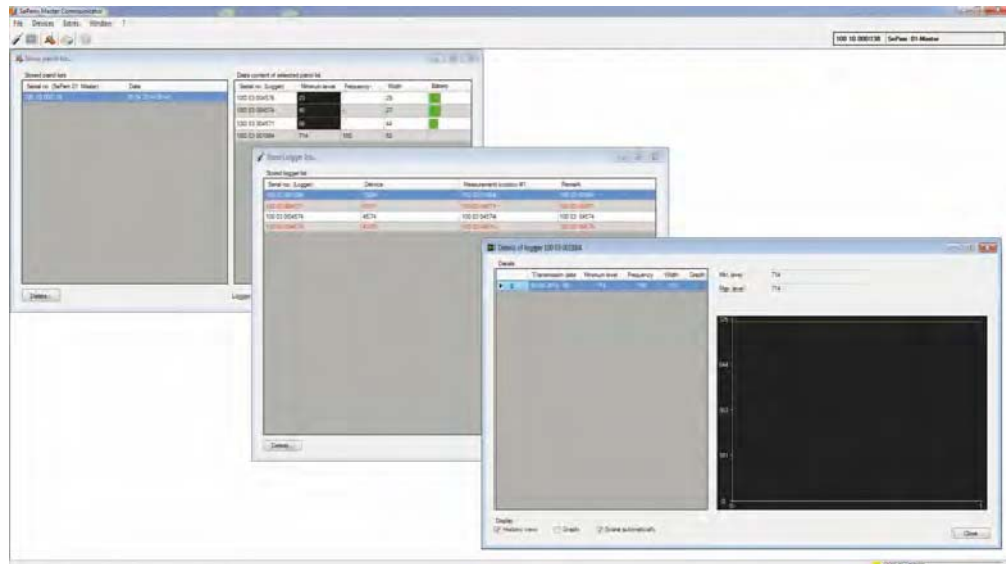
SePem Master Communicator
File Devices Extras Window ?
100 10 000138 SePem 01-Master

Stored patrol list
Stored patrol list
Serial no. (SePem 01 Master) | Date
100 10 000138 | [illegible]

Data content of selected patrol list
| Serial no. (Logger) | Minimum level | Frequency | Width | Battery |
|---|---|---|---|---|
| 100 03 004576 | 25 | | 25 | |
| 100 03 004574 | 40 | | 27 | |
| 100 03 004571 | 56 | | 44 | |
| 100 03 003984 | 714 | 160 | 50 | |

Delete...
Logger

Stored Logger list
Stored logger list
| Serial no. (Logger) | Device | Measurement location #1 | Remark |
|---|---|---|---|
| 100 03 003984 | 3984 | 100 03 003984 | 100 03 003984 |
| 100 03 004571 | 4571 | 100 03 04571 | 100 03 04571 |
| 100 03 004574 | 4574 | 100 03 04574 | 100 03 04574 |
| 100 03 004576 | 4576 | 100 03 04576 | 100 03 04576 |

Delete...

Details of logger 100 03 003984
Details
| | Transmission date | Minimum level | Frequency | Width | Graph |
|---|---|---|---|---|---|
| 1 | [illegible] | 714 | 160 | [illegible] | |

Min. level: 714
Max. level: 714

Display
Historic view
Graph
Scale automatically
Close